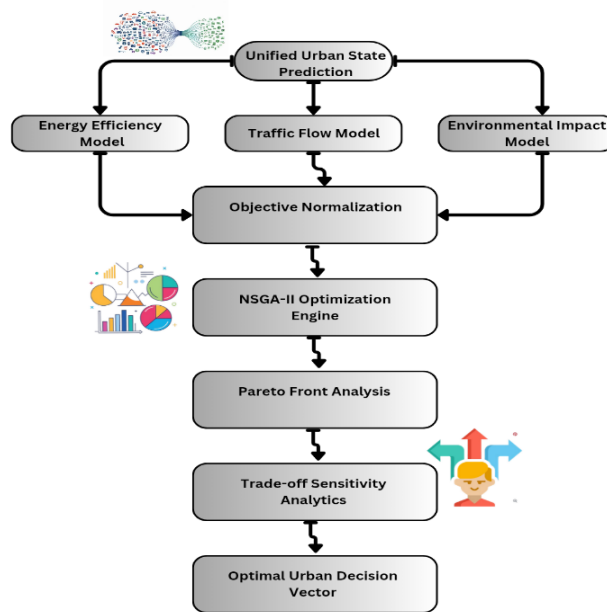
Unified Urban State Prediction

Energy Efficiency Model

Traffic Flow Model

Environmental Impact Model

Objective Normalization

NSGA-II Optimization Engine

Pareto Front Analysis

Trade-off Sensitivity Analytics

Optimal Urban Decision Vector